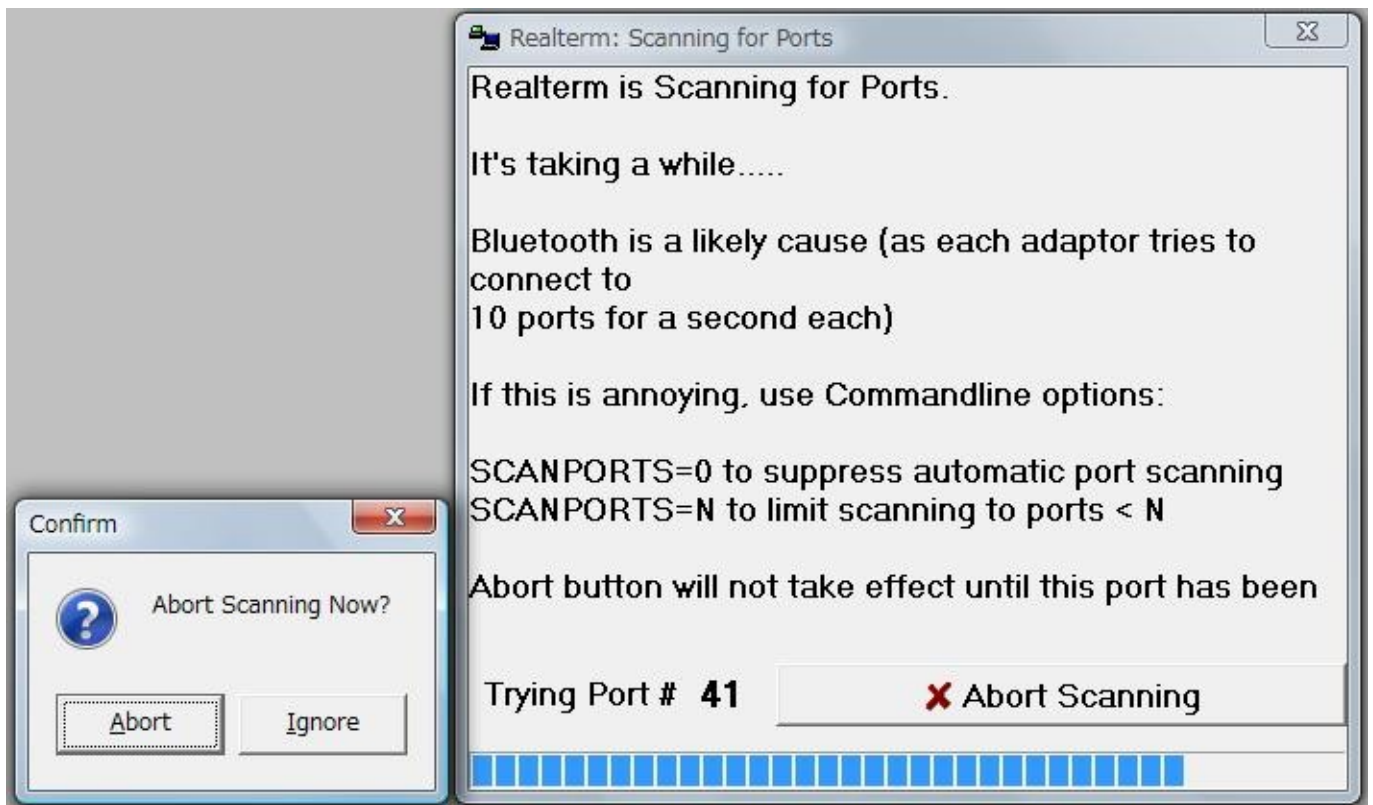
Realterm: Scanning for Ports

Realterm is Scanning for Ports.

It's taking a while.....

Bluetooth is a likely cause (as each adaptor tries to connect to
10 ports for a second each)

If this is annoying, use Commandline options:

SCANPORTS=0 to suppress automatic port scanning
SCANPORTS=N to limit scanning to ports < N

Abort button will not take effect until this port has been

Trying Port # 41

Abort Scanning

Confirm

Abort Scanning Now?

Abort

Ignore